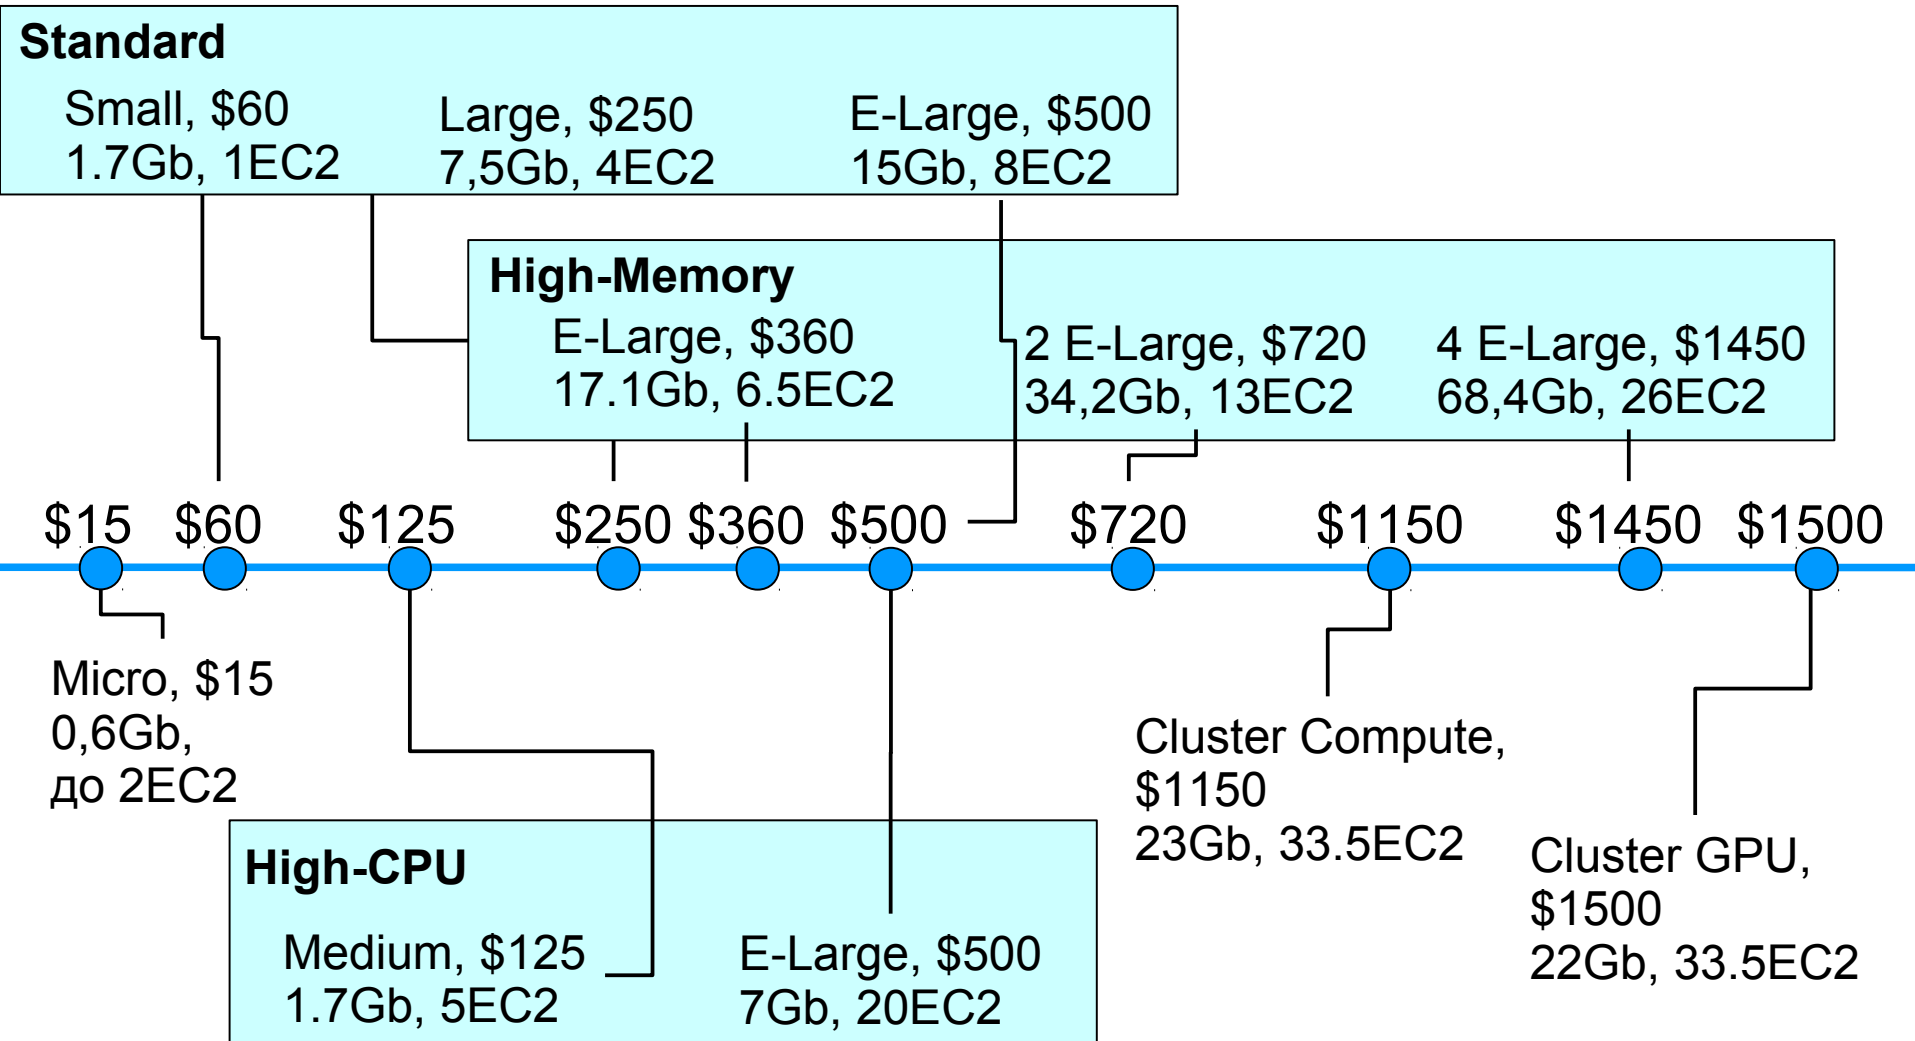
Standard

Small, \$60
1.7Gb, 1EC2

Large, \$250
7,5Gb, 4EC2

E-Large, \$500
15Gb, 8EC2

High-Memory

E-Large, \$360
17.1Gb, 6.5EC2

2 E-Large, \$720
34,2Gb, 13EC2

4 E-Large, \$1450
68,4Gb, 26EC2

\$15 \$60 \$125 \$250 \$360 \$500 \$720 \$1150 \$1450 \$1500

Micro, \$15
0,6Gb,
до 2EC2

Cluster Compute,
\$1150
23Gb, 33.5EC2

Cluster GPU,
\$1500
22Gb, 33.5EC2

High-CPU

Medium, \$125
1.7Gb, 5EC2

E-Large, \$500
7Gb, 20EC2